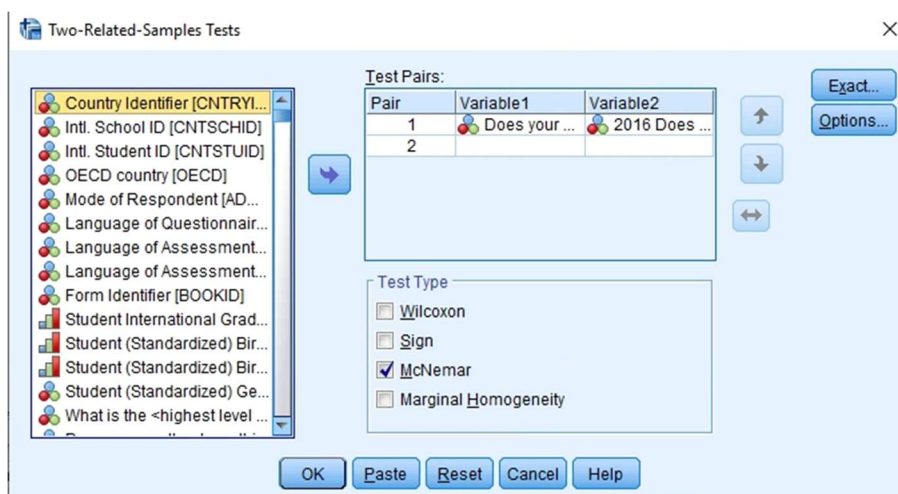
Two-Related-Samples Tests

Country Identifier [CNTRYI...
Intl. School ID [CNTSCHID]
Intl. Student ID [CNTSTUID]
OECD country [OECD]
Mode of Respondent [AD...
Language of Questionnair...
Language of Assessment...
Language of Assessment...
Form Identifier [BOOKID]
Student International Grad...
Student (Standardized) Bir...
Student (Standardized) Bir...
Student (Standardized) Ge...
What is the <highest level ...
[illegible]

Test Pairs:

| Pair | Variable1 | Variable2 |
|---|---|---|
| 1 | Does your ... | 2016 Does ... |
| 2 | | |

Exact...
Options...

Test Type
Wilcoxon
Sign
McNemar
Marginal Homogeneity

OK
Paste
Reset
Cancel
Help